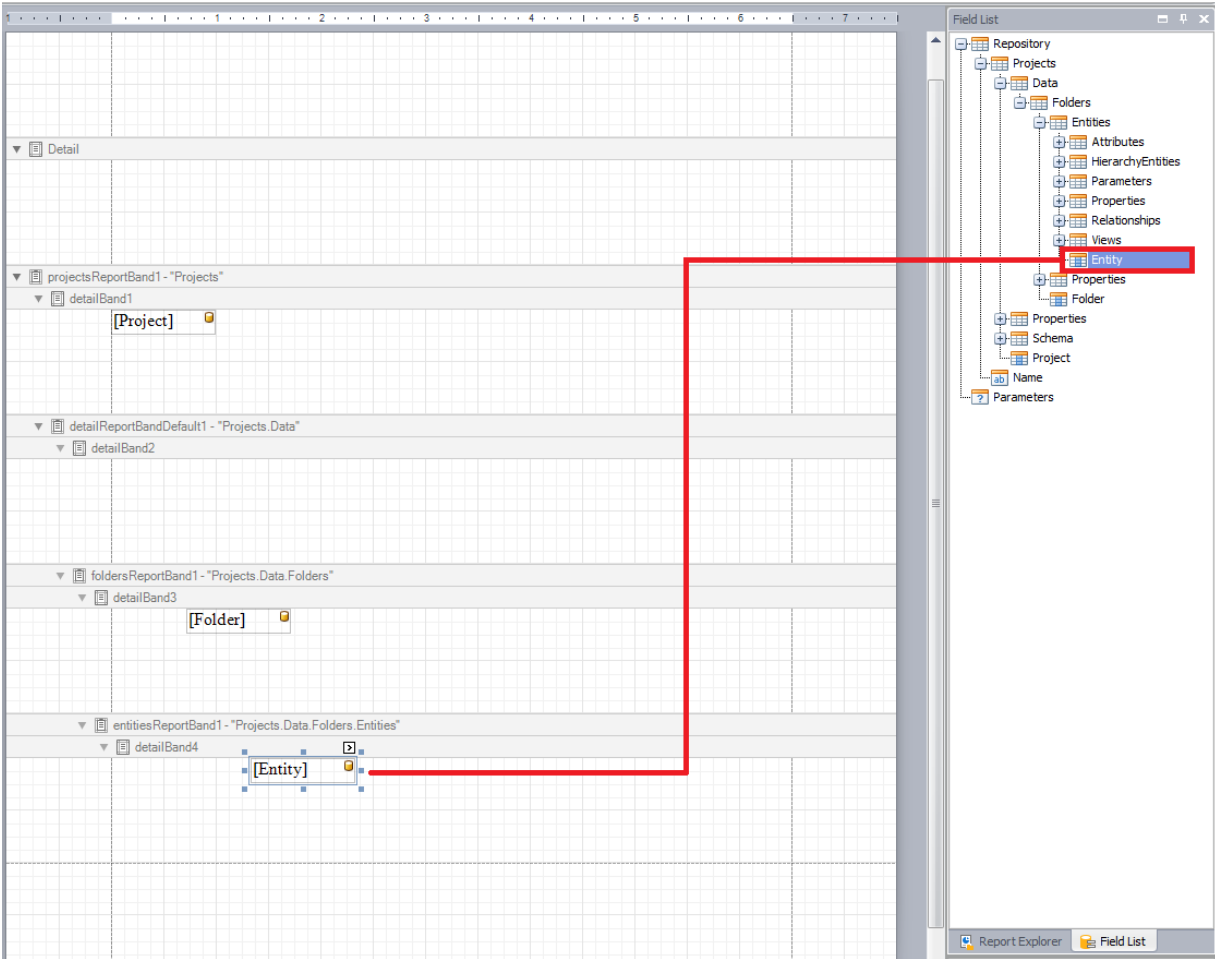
1 2 3 4 5 6 7

Detail

projectsReportBand1 - "Projects"

detailBand1

[Project]

detailReportBandDefault1 - "Projects.Data"

detailBand2

foldersReportBand1 - "Projects.Data.Folders"

detailBand3

[Folder]

entitiesReportBand1 - "Projects.Data.Folders.Entities"

detailBand4

[Entity]

Field List

Repository
Projects
Data
Folders
Entities
Attributes
HierarchyEntities
Parameters
Properties
Relationships
Views
Entity
Properties
Folder
Properties
Schema
Project
Name
Parameters

Report Explorer
Field List